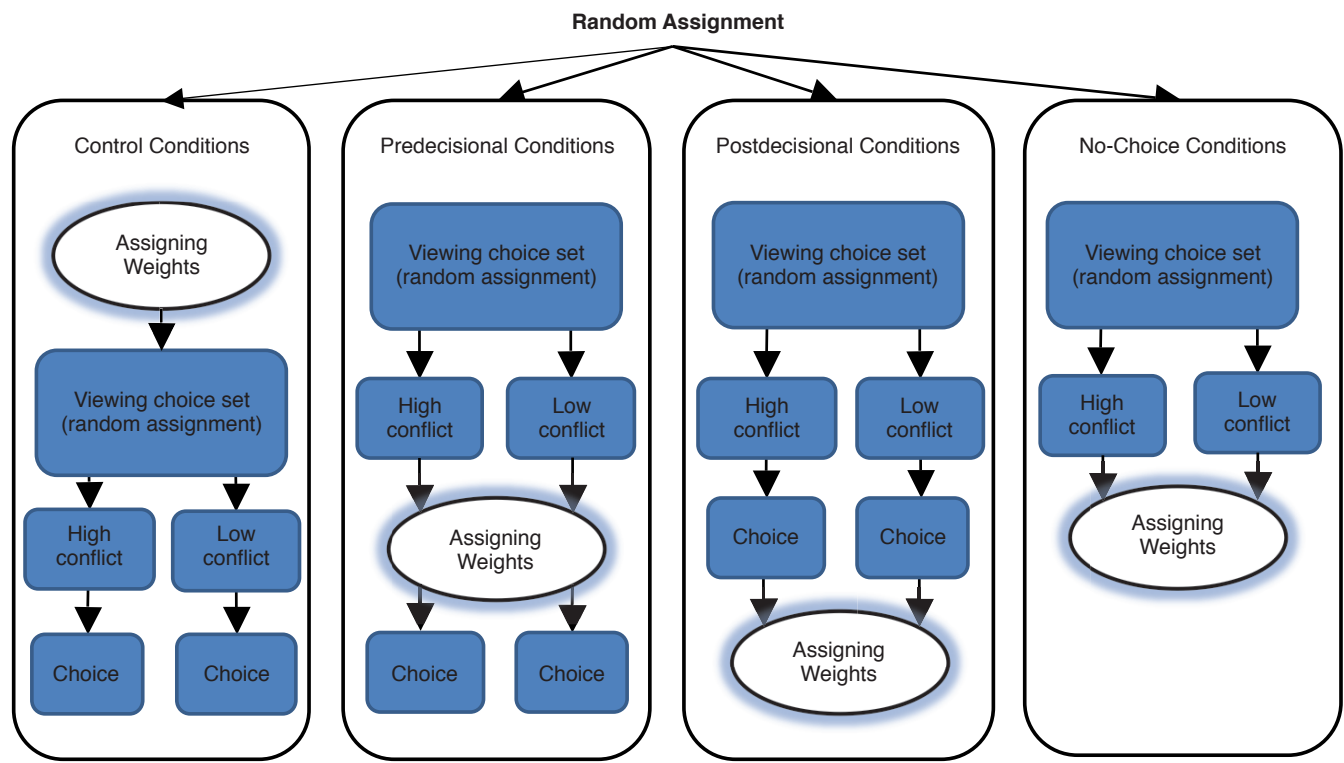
Random Assignment

Control Conditions

Assigning Weights

Viewing choice set (random assignment)

High conflict

Low conflict

Choice

Choice

Predecisional Conditions

Viewing choice set (random assignment)

High conflict

Low conflict

Assigning Weights

Choice

Choice

Postdecisional Conditions

Viewing choice set (random assignment)

High conflict

Low conflict

Choice

Choice

Assigning Weights

No-Choice Conditions

Viewing choice set (random assignment)

High conflict

Low conflict

Assigning Weights